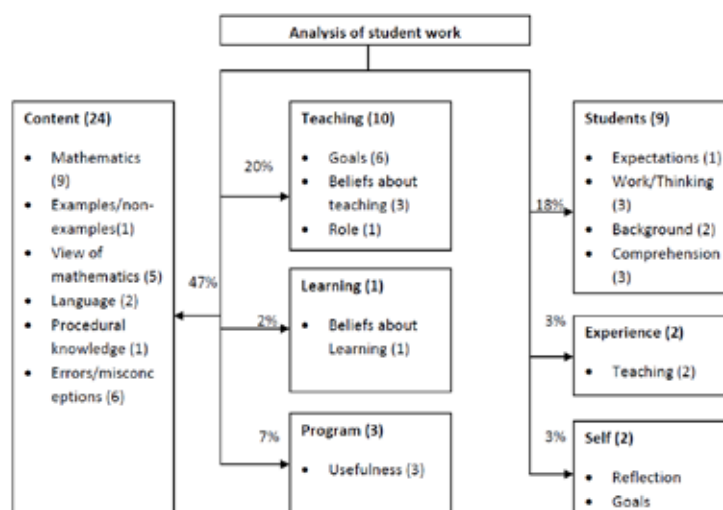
Analysis of student work

Content (24)
- Mathematics (9)
- Examples/non-examples(1)
- View of mathematics (5)
- Language (2)
- Procedural knowledge (1)
- Errors/misconceptions (6)

47%

20%

Teaching (10)
- Goals (6)
- Beliefs about teaching (3)
- Role (1)

2%

Learning (1)
- Beliefs about Learning (1)

7%

Program (3)
- Usefulness (3)

18%

Students (9)
- Expectations (1)
- Work/Thinking (3)
- Background (2)
- Comprehension (3)

3%

Experience (2)
- Teaching (2)

3%

Self (2)
- Reflection
- Goals